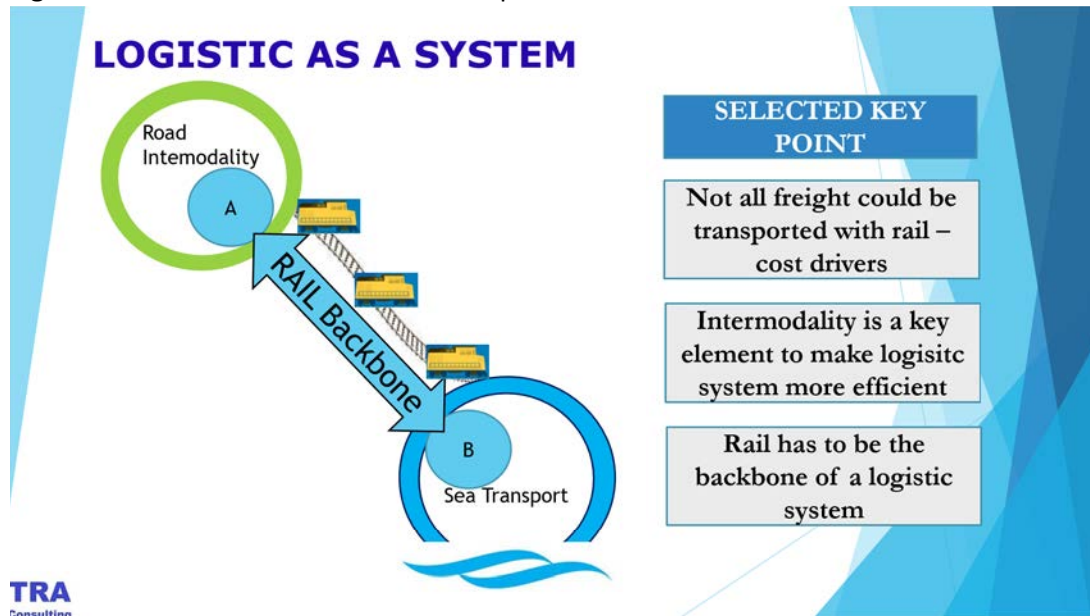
LOGISTIC AS A SYSTEM

Road Intemodality

A

RAIL Backbone

B

Sea Transport

SELECTED KEY POINT

Not all freight could be transported with rail – cost drivers

Intermodality is a key element to make logisitc system more efficient

Rail has to be the backbone of a logistic system

TRA
Consulting